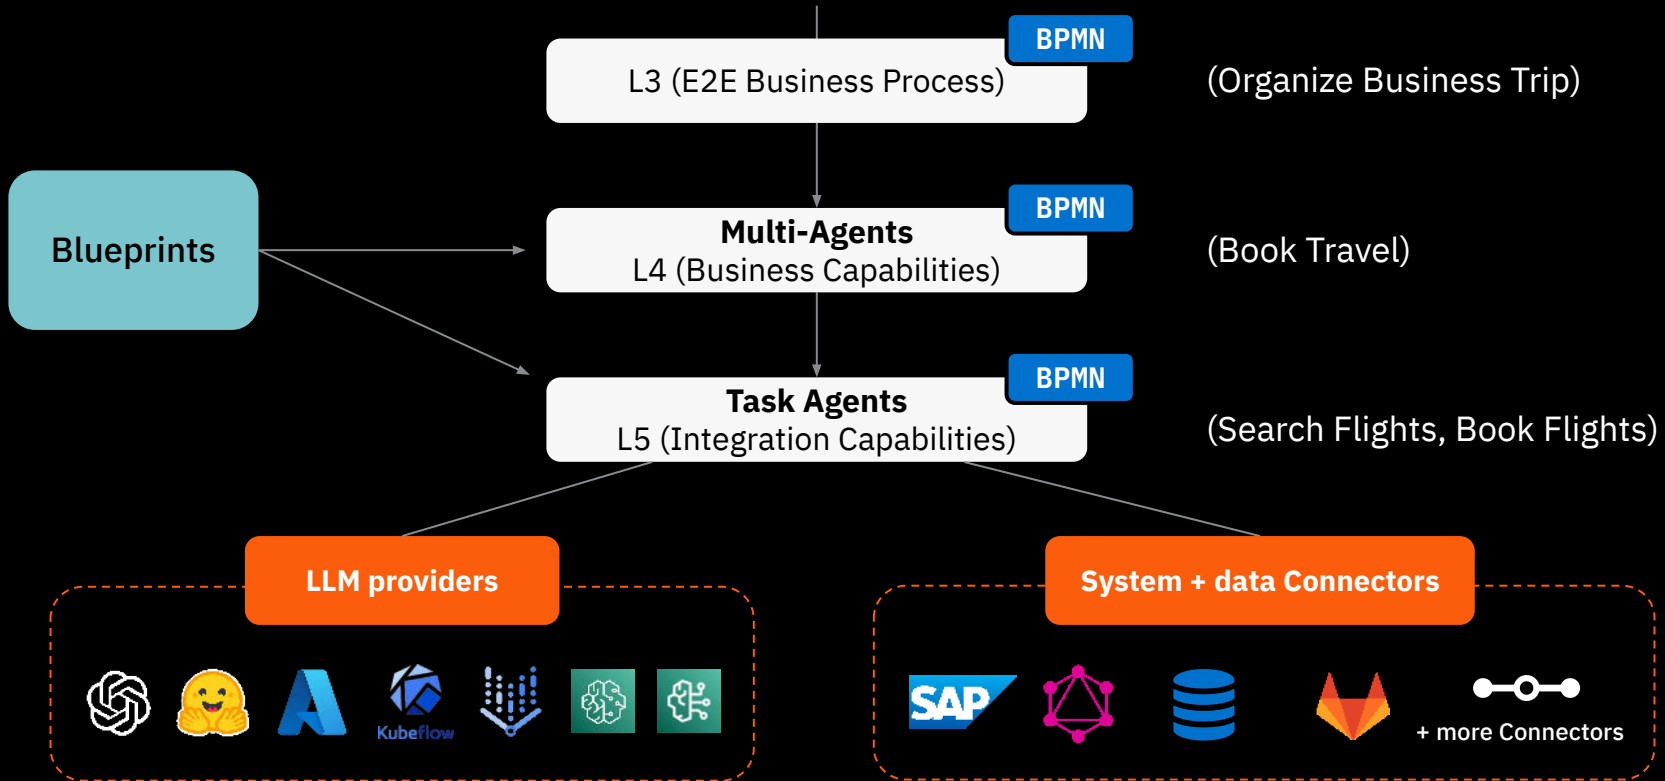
BPMN
L3 (E2E Business Process)

(Organize Business Trip)

Blueprints

BPMN
Multi-Agents
L4 (Business Capabilities)

(Book Travel)

BPMN
Task Agents
L5 (Integration Capabilities)

(Search Flights, Book Flights)

LLM providers

Kubeflow

System + data Connectors

SAP

+ more Connectors